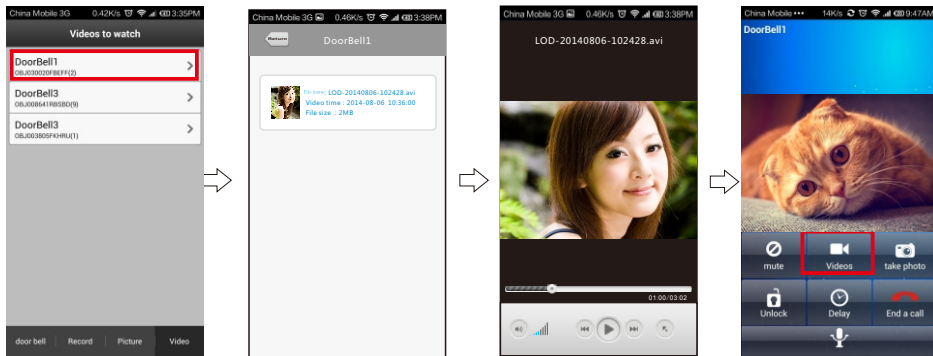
China Mobile 3G 0.42K/s 3:35PM

Videos to watch

DoorBell1
OBJ030020FBEFF(2)

DoorBell3
OBJ008641RBSBD(9)

DoorBell3
OBJ003805FKHRU(1)

door bell | Record | Picture | Video

China Mobile 3G 0.46K/s 3:38PM

Return

DoorBell1

file name: LOD-20140806-102428.avi
Video time : 2014-08-06 10:36:00
File size : 2MB

China Mobile 3G 0.46K/s 3:38PM

LOD-20140806-102428.avi

01:00/03:02

China Mobile ••• 14K/s 9:47AM

DoorBell1

mute | Videos | take photo

Unlock | Delay | End a call